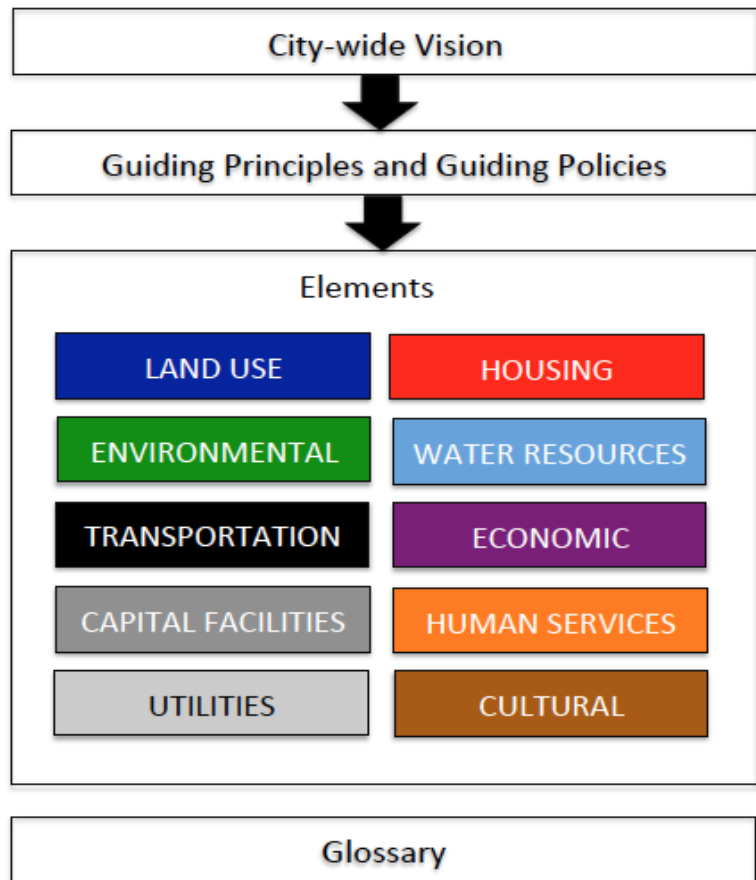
City-wide Vision

Guiding Principles and Guiding Policies

Elements

LAND USE

HOUSING

ENVIRONMENTAL

WATER RESOURCES

TRANSPORTATION

ECONOMIC

CAPITAL FACILITIES

HUMAN SERVICES

UTILITIES

CULTURAL

Glossary